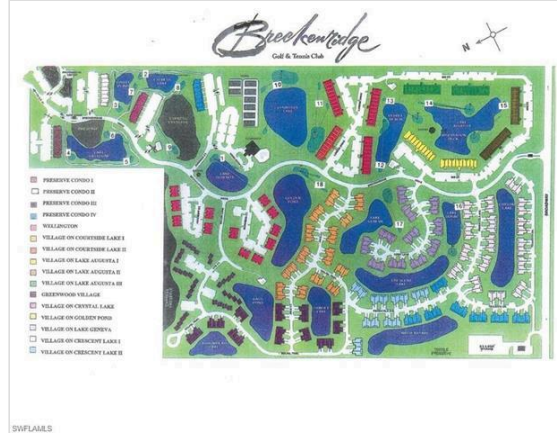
Breckenridge
Golf & Tennis Club

N

PRESERVE CONDO I
PRESERVE CONDO II
PRESERVE CONDO III
PRESERVE CONDO IV
WELLINGTON
VILLAGE ON COURTSIDE LAKE I
VILLAGE ON COURTSIDE LAKE II
VILLAGE ON LAKE AUGUSTA I
VILLAGE ON LAKE AUGUSTA II
VILLAGE ON LAKE AUGUSTA III
GREENWOOD VILLAGE
VILLAGE ON CRYSTAL LAKE
VILLAGE ON GOLDEN POND
VILLAGE ON LAKE GENEVA
VILLAGE ON CRESCENT LAKE I
VILLAGE ON CRESCENT LAKE II

1
2
3
4
5
6
7
8
9
10
11
12
13
14
15
16
17
18

SWFLAMLS